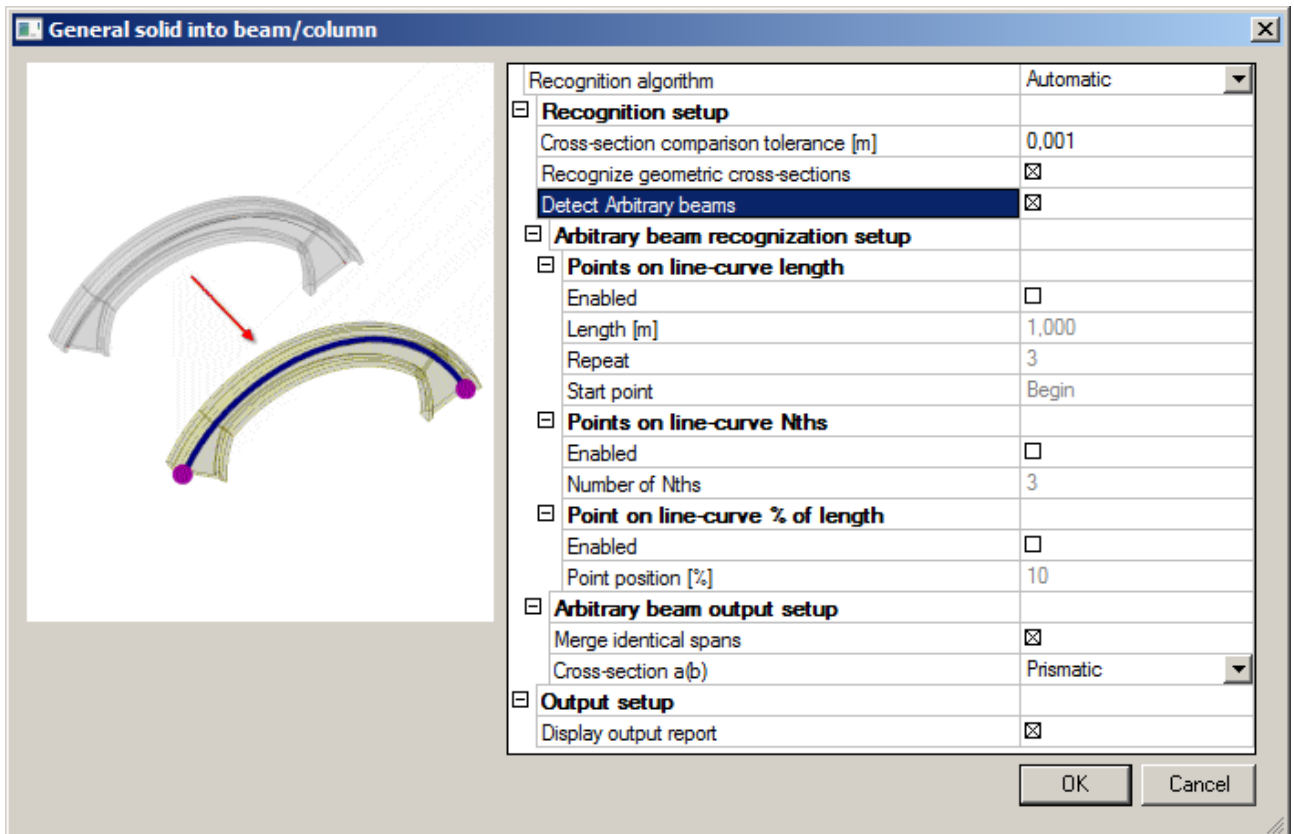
General solid into beam/column

| | |
|---|---|
| Recognition algorithm | Automatic |
| ⊟ Recognition setup | |
| Cross-section comparison tolerance [m] | 0,001 |
| Recognize geometric cross-sections | ⊠ |
| Detect Arbitrary beams | ⊠ |
| ⊟ Arbitrary beam recognization setup | |
| ⊟ Points on line-curve length | |
| Enabled | ☐ |
| Length [m] | 1,000 |
| Repeat | 3 |
| Start point | Begin |
| ⊟ Points on line-curve Nths | |
| Enabled | ☐ |
| Number of Nths | 3 |
| ⊟ Point on line-curve % of length | |
| Enabled | ☐ |
| Point position [%] | 10 |
| ⊟ Arbitrary beam output setup | |
| Merge identical spans | ⊠ |
| Cross-section a(b) | Prismatic |
| ⊟ Output setup | |
| Display output report | ⊠ |

OK Cancel